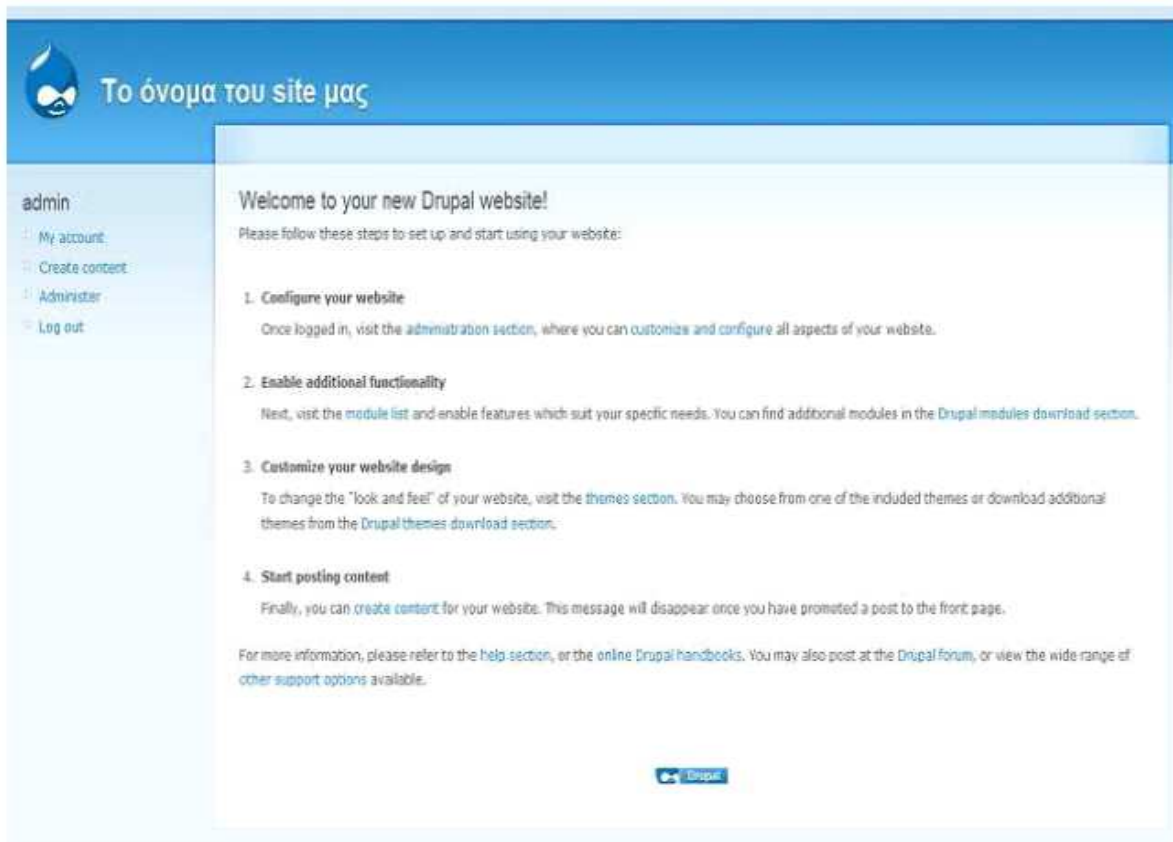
Το όνομα του site μας

admin

My account

Create content

Administer

Log out

Welcome to your new Drupal website!

Please follow these steps to set up and start using your website:

1. Configure your website

Once logged in, visit the administration section, where you can customize and configure all aspects of your website.

2. Enable additional functionality

Next, visit the module list and enable features which suit your specific needs. You can find additional modules in the Drupal modules download section.

3. Customize your website design

To change the "look and feel" of your website, visit the themes section. You may choose from one of the included themes or download additional themes from the Drupal themes download section.

4. Start posting content

Finally, you can create content for your website. This message will disappear once you have promoted a post to the front page.

For more information, please refer to the help section, or the online Drupal handbooks. You may also post at the Drupal forum, or view the wide range of other support options available.

Drupal